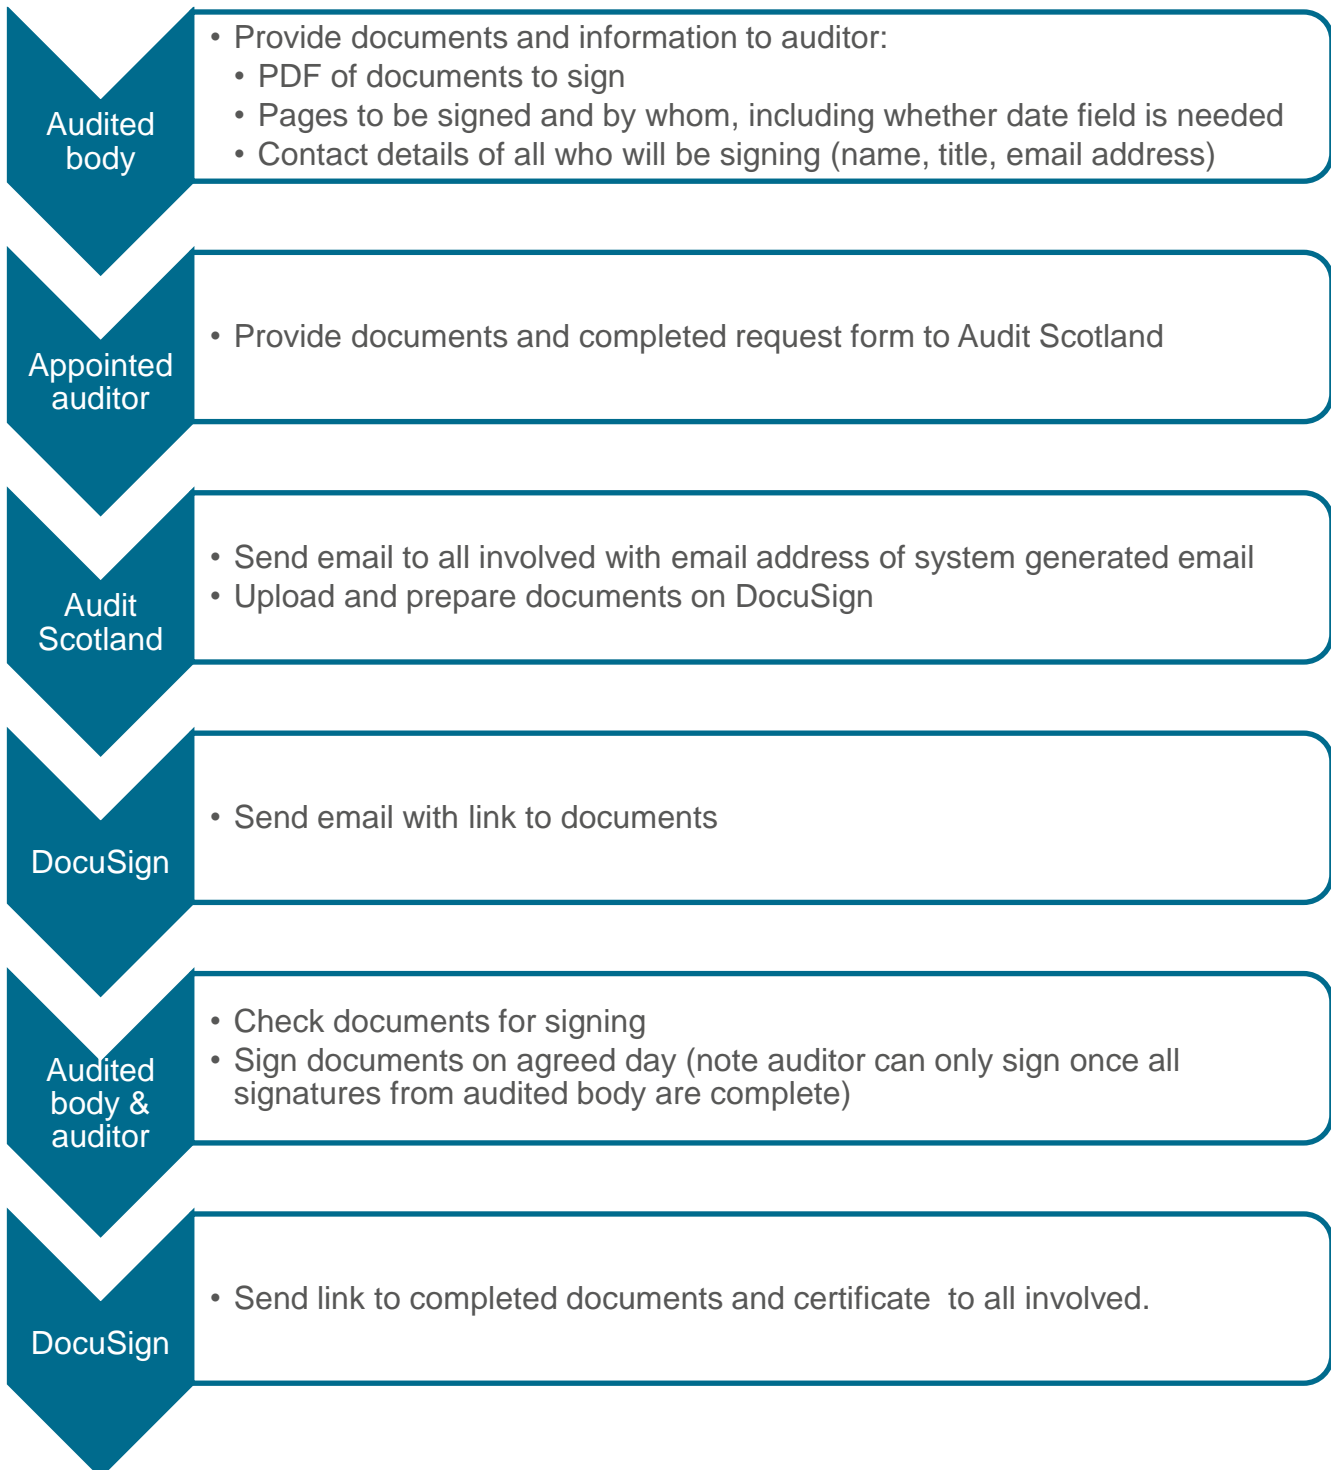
Audited body

• Provide documents and information to auditor:
• PDF of documents to sign
• Pages to be signed and by whom, including whether date field is needed
• Contact details of all who will be signing (name, title, email address)

Appointed auditor

• Provide documents and completed request form to Audit Scotland

Audit Scotland

• Send email to all involved with email address of system generated email
• Upload and prepare documents on DocuSign

DocuSign

• Send email with link to documents

Audited body & auditor

• Check documents for signing
• Sign documents on agreed day (note auditor can only sign once all signatures from audited body are complete)

DocuSign

• Send link to completed documents and certificate to all involved.